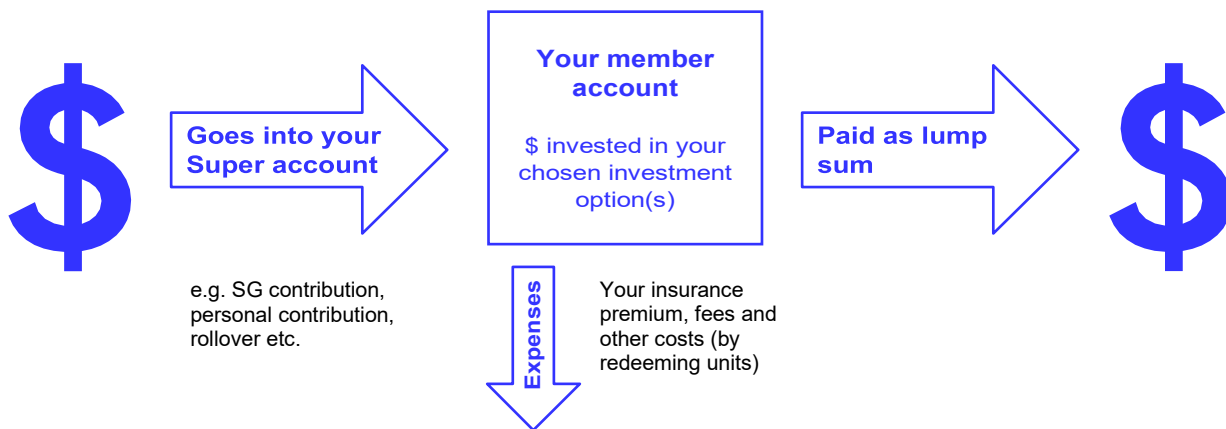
$

Goes into your Super account

e.g. SG contribution, personal contribution, rollover etc.

Your member account

$ invested in your chosen investment option(s)

Expenses

Your insurance premium, fees and other costs (by redeeming units)

Paid as lump sum

$